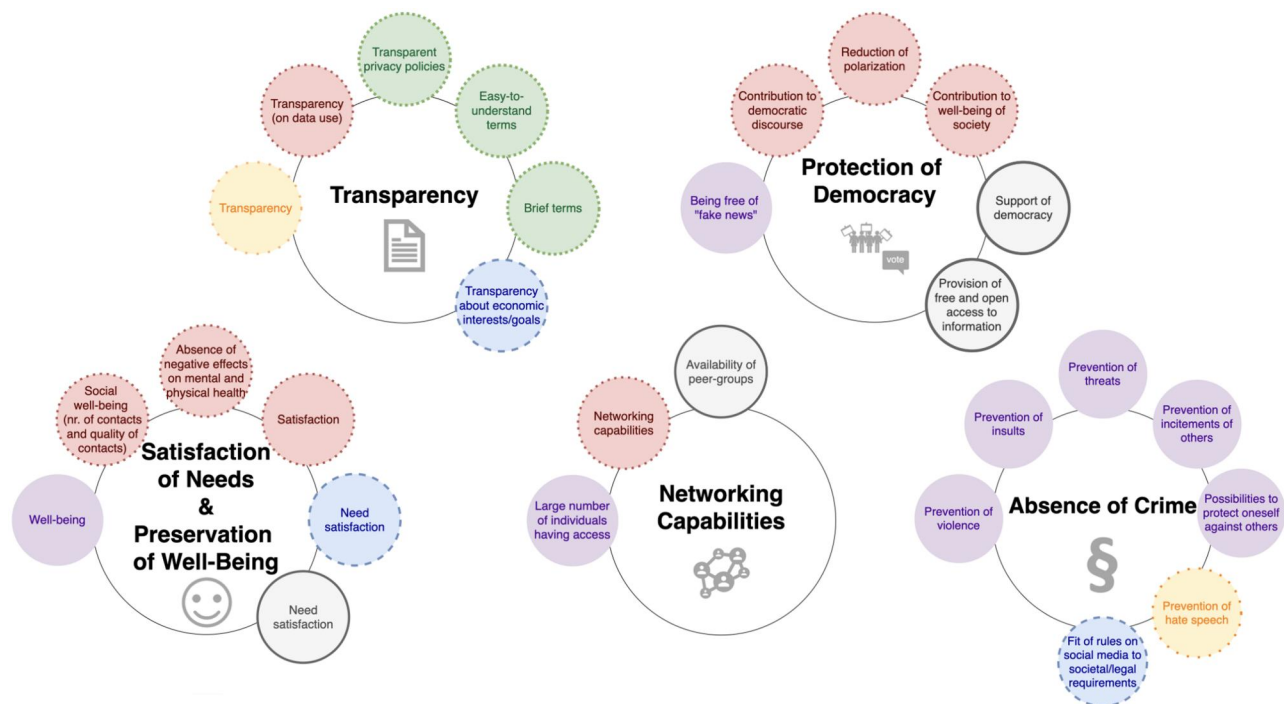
Transparent privacy policies

Transparency (on data use)

Easy-to-understand terms

Transparency

Transparency

Brief terms

Transparency about economic interests/goals

Reduction of polarization

Contribution to democratic discourse

Contribution to well-being of society

Being free of "fake news"

Protection of Democracy

Support of democracy

vote

Provision of free and open access to information

Absence of negative effects on mental and physical health

Social well-being (nr. of contacts and quality of contacts)

Satisfaction

Satisfaction of Needs & Preservation of Well-Being

Well-being

Need satisfaction

Need satisfaction

Availability of peer-groups

Networking capabilities

Large number of individuals having access

Networking Capabilities

Prevention of threats

Prevention of insults

Prevention of incitements of others

Prevention of violence

Absence of Crime

Possibilities to protect oneself against others

§

Prevention of hate speech

Fit of rules on social media to societal/legal requirements